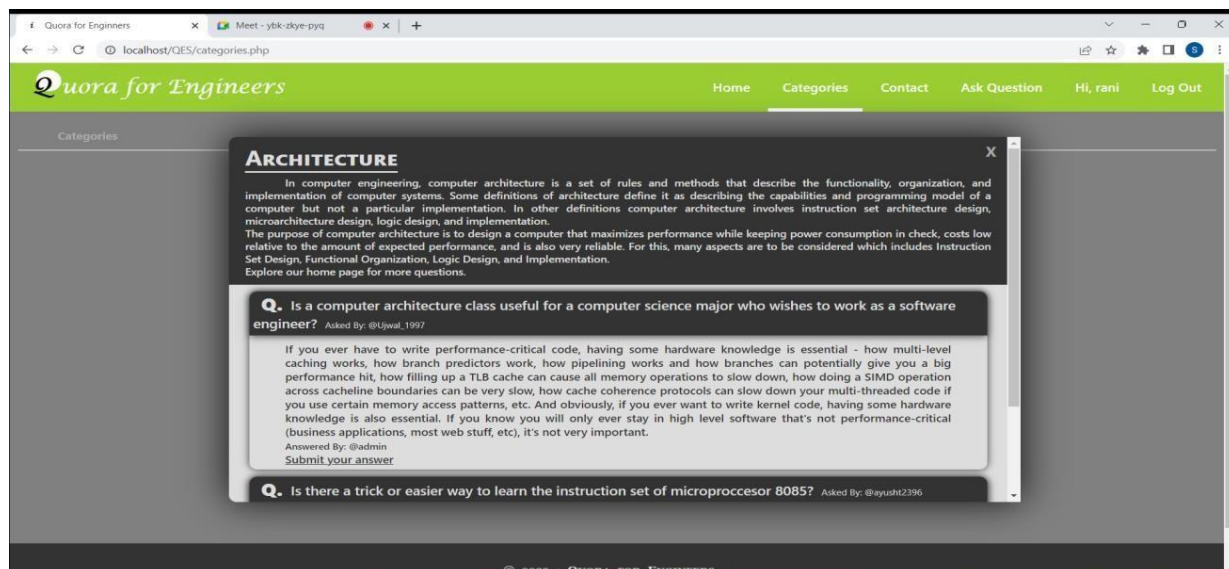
Quora for Enginners × Meet - ybk-zkye-pyq × +

localhost/QES/categories.php

Quora for Engineers

Home Categories Contact Ask Question Hi, rani Log Out

Categories

ARCHITECTURE

X

In computer engineering, computer architecture is a set of rules and methods that describe the functionality, organization, and implementation of computer systems. Some definitions of architecture define it as describing the capabilities and programming model of a computer but not a particular implementation. In other definitions computer architecture involves instruction set architecture design, microarchitecture design, logic design, and implementation.
The purpose of computer architecture is to design a computer that maximizes performance while keeping power consumption in check, costs low relative to the amount of expected performance, and is also very reliable. For this, many aspects are to be considered which includes Instruction Set Design, Functional Organization, Logic Design, and Implementation.
Explore our home page for more questions.

Q. Is a computer architecture class useful for a computer science major who wishes to work as a software engineer? Asked By: @Ujwal_1997

If you ever have to write performance-critical code, having some hardware knowledge is essential - how multi-level caching works, how branch predictors work, how pipelining works and how branches can potentially give you a big performance hit, how filling up a TLB cache can cause all memory operations to slow down, how doing a SIMD operation across cacheline boundaries can be very slow, how cache coherence protocols can slow down your multi-threaded code if you use certain memory access patterns, etc. And obviously, if you ever want to write kernel code, having some hardware knowledge is also essential. If you know you will only ever stay in high level software that's not performance-critical (business applications, most web stuff, etc), it's not very important.
Answered By: @admin
Submit your answer

Q. Is there a trick or easier way to learn the instruction set of microproccesor 8085? Asked By: @ayusht2396

© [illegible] Quora for Engineers